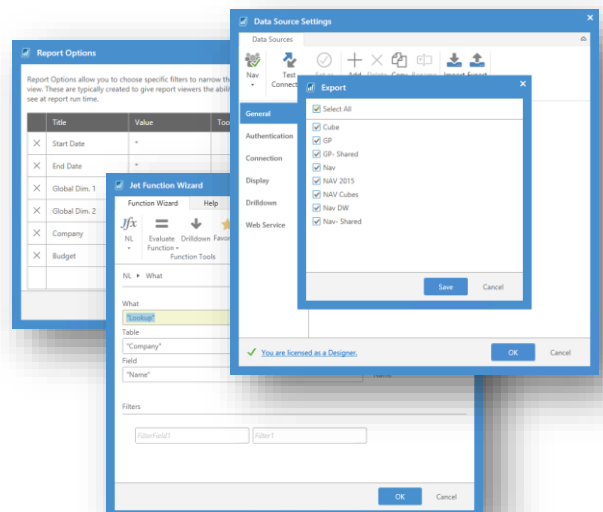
Report Options

Report Options allow you to choose specific filters to narrow th view. These are typically created to give report viewers the abili see at report run time.

| | Title | Value | Too |
|---|---|---|---|
| ✕ | Start Date | * | |
| ✕ | End Date | * | |
| ✕ | Global Dim. 1 | | |
| ✕ | Global Dim. 2 | | |
| ✕ | Company | | |
| ✕ | Budget | | |

Jet Function Wizard

Function Wizard Help

NL Evaluate Function Drilldown Favor

Function Tools

NL ▸ What

What
"Lookup"
Table
"Company"
Field
"Name"

Filters

FilterField1 Filter1

OK Cancel

Data Source Settings

Data Sources

Nav Test Connect Add Delete Copy Rename Import Export

General
Authentication
Connection
Display
Drilldown
Web Service

Export

Select All
Cube
GP
GP- Shared
Nav
NAV 2015
NAV Cubes
Nav DW
Nav- Shared

Save Cancel

You are licensed as a Designer.

OK Cancel